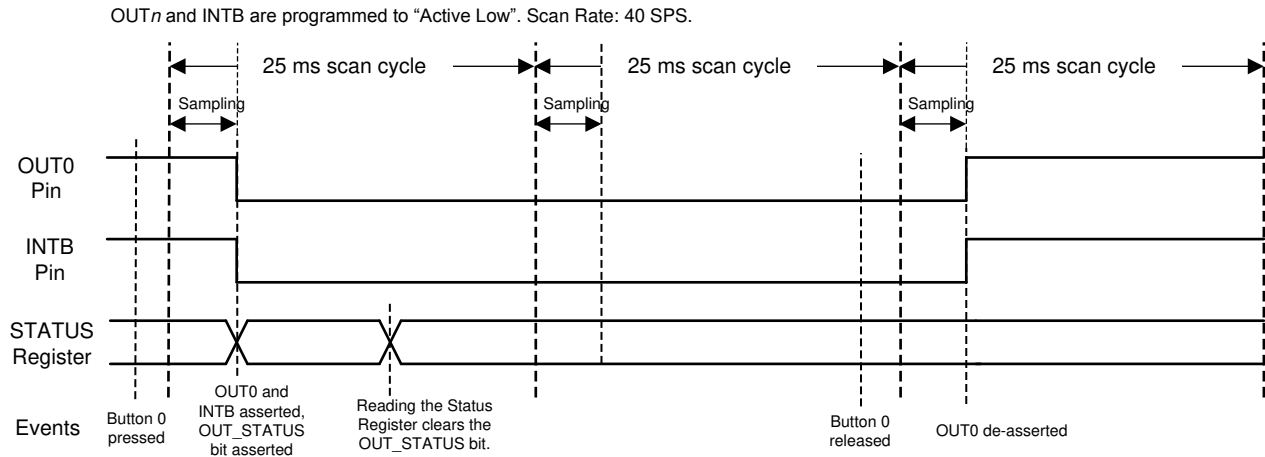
OUT*n* and INTB are programmed to "Active Low". Scan Rate: 40 SPS.

25 ms scan cycle

25 ms scan cycle

25 ms scan cycle

Sampling

Sampling

Sampling

OUT0 Pin

INTB Pin

STATUS Register

Events

Button 0 pressed

OUT0 and INTB asserted, OUT_STATUS bit asserted

Reading the Status Register clears the OUT_STATUS bit.

Button 0 released

OUT0 de-asserted